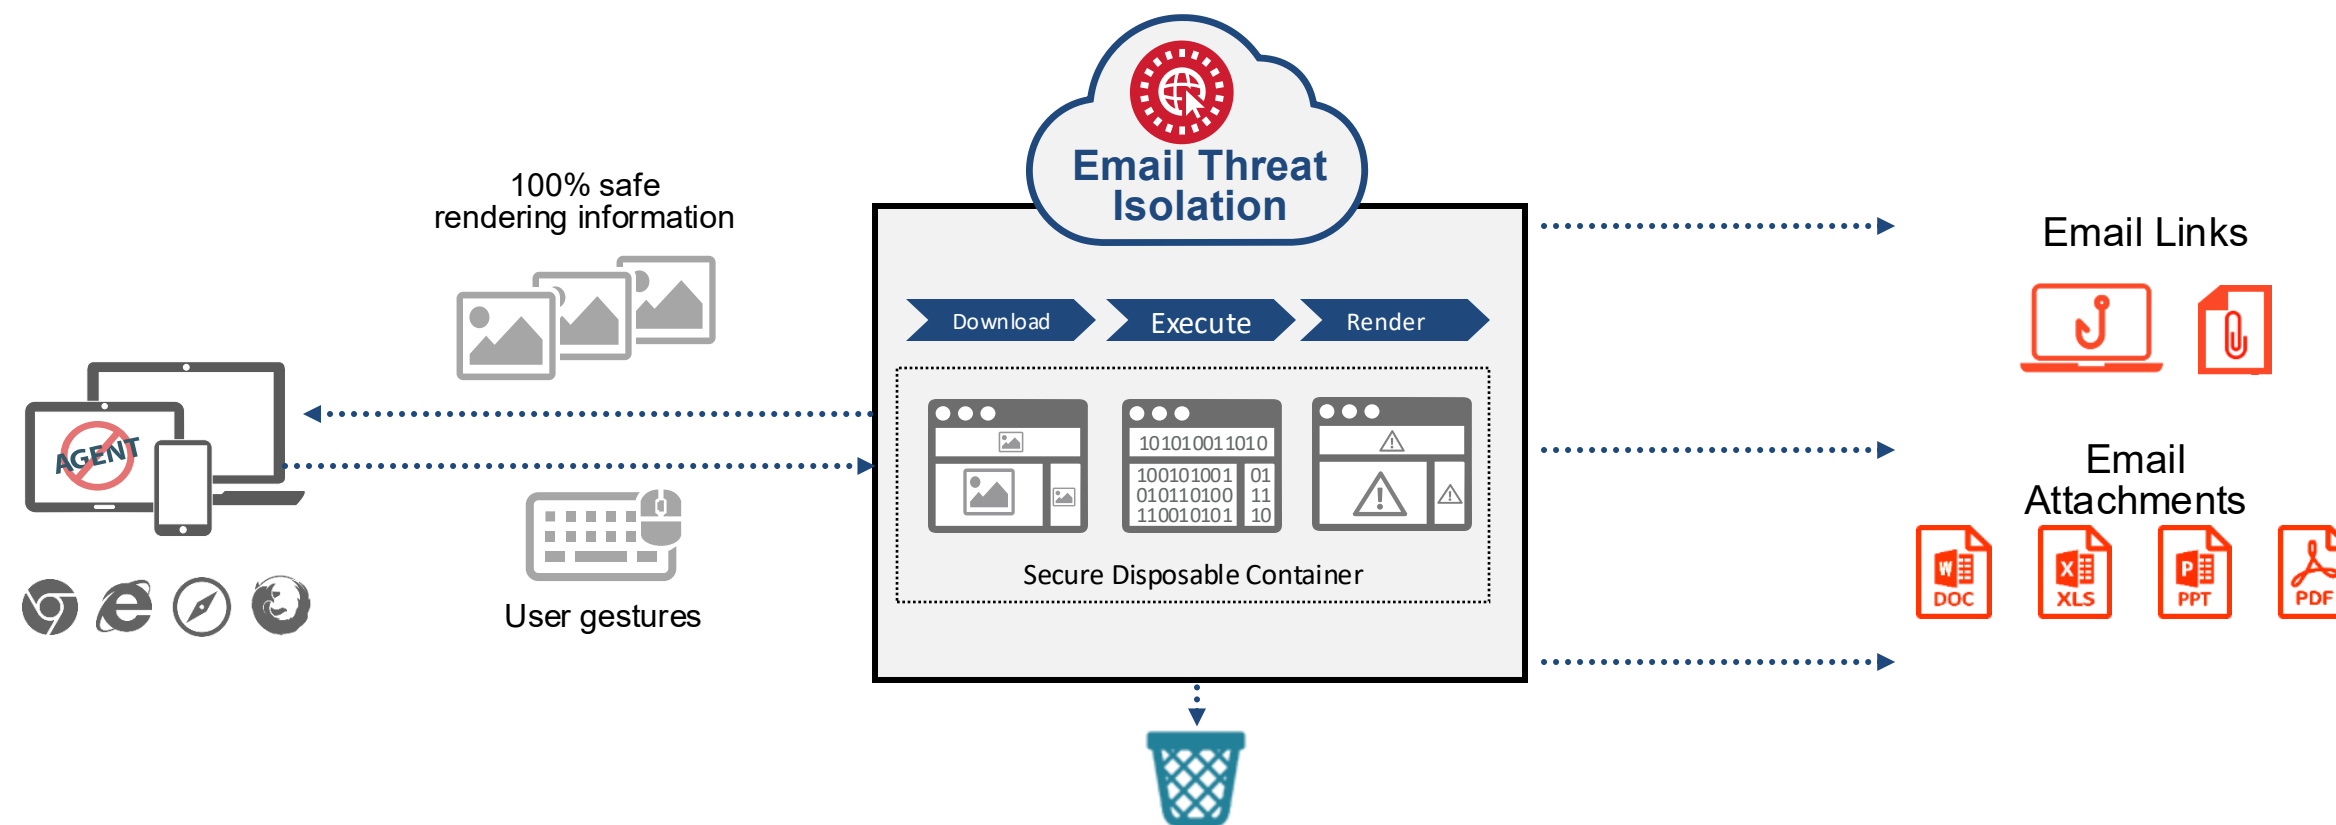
Email Threat Isolation

100% safe rendering information

AGENT

User gestures

Download

Execute

Render

1010100111010

100101001 010110100 110010101

01 11 10

Secure Disposable Container

Email Links

Email Attachments

DOC

XLS

PPT

PDF